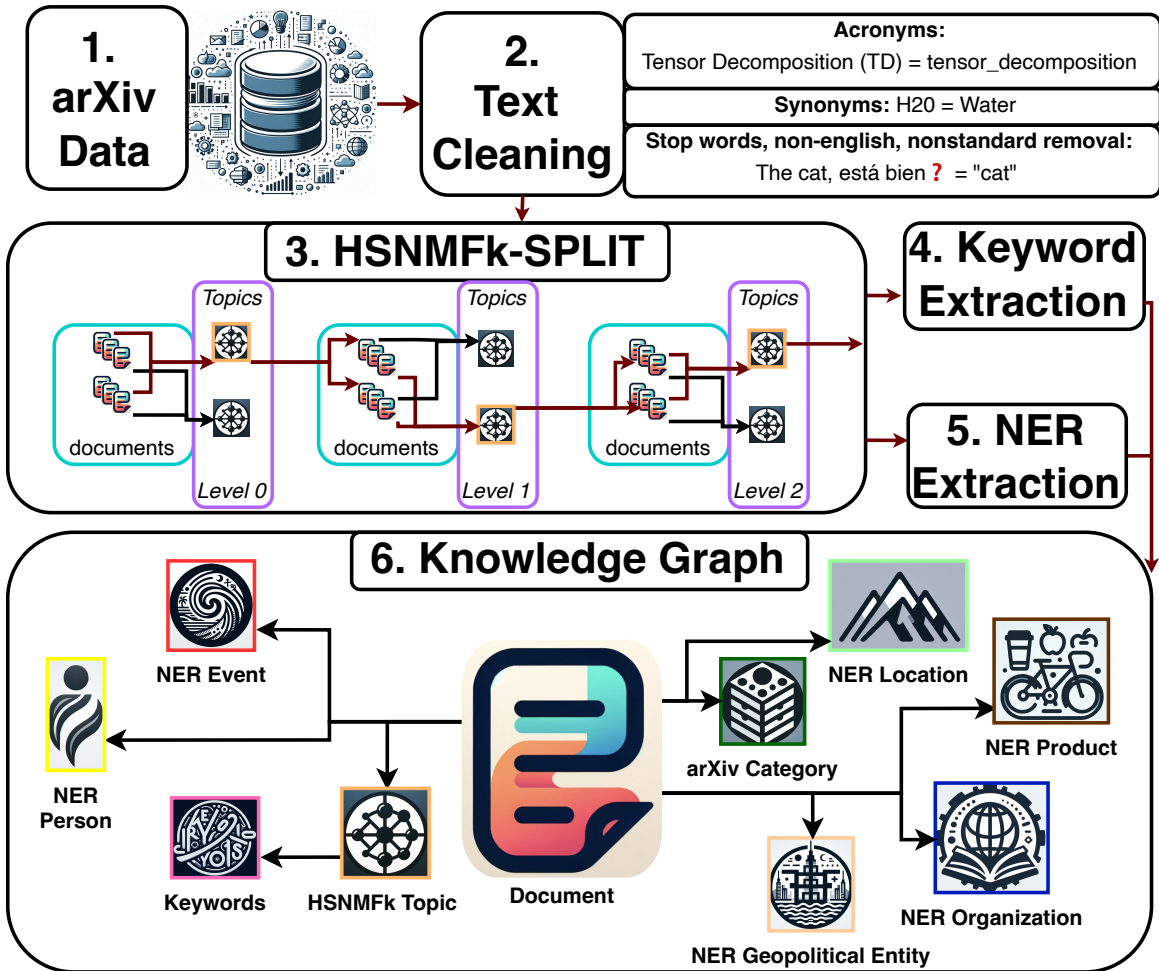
1. arXiv Data

2. Text Cleaning

Acronyms:
Tensor Decomposition (TD) = tensor_decomposition

Synonyms: H20 = Water

Stop words, non-english, nonstandard removal:
The cat, está bien ❓ = "cat"

3. HSNMFk-SPLIT

Topics

documents

Level 0

Topics

documents

Level 1

Topics

documents

Level 2

4. Keyword Extraction

5. NER Extraction

6. Knowledge Graph

NER Event

NER Person

Keywords

HSNMFk Topic

Document

arXiv Category

NER Location

NER Product

NER Geopolitical Entity

NER Organization